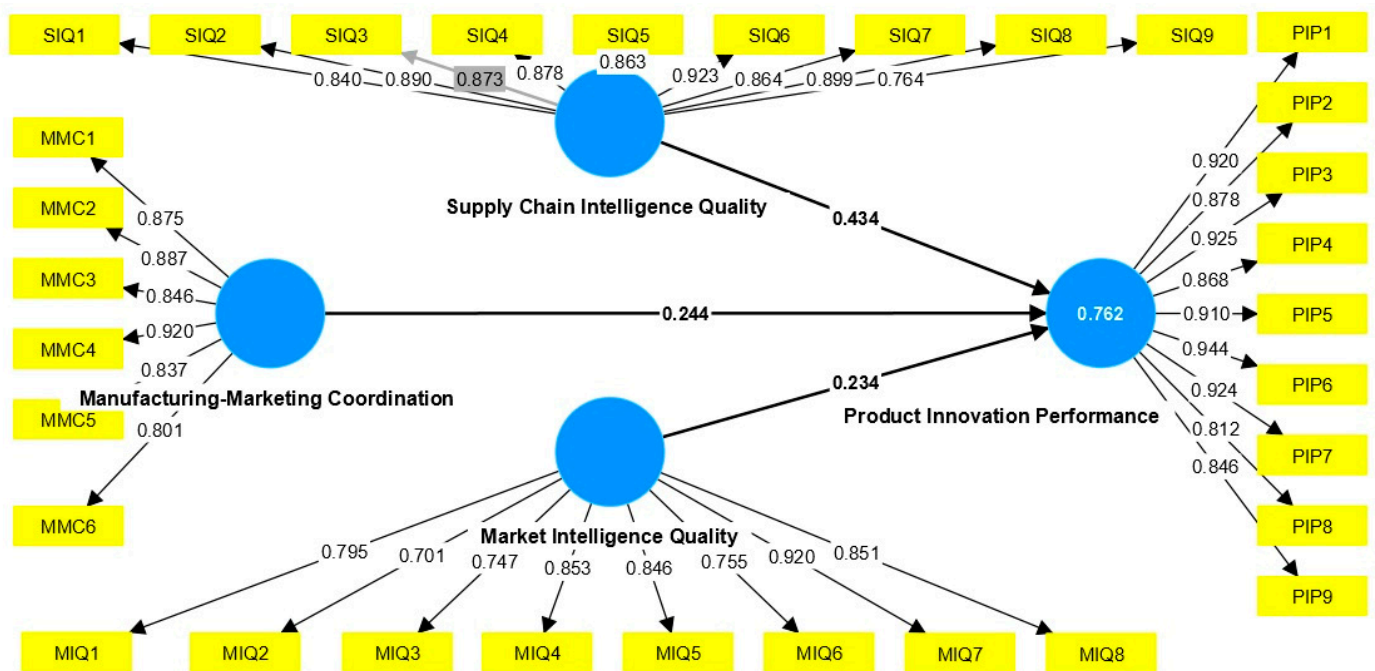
SIQ1
SIQ2
SIQ3
SIQ4
SIQ5
SIQ6
SIQ7
SIQ8
SIQ9
0.840
0.890
0.873
0.878
0.863
0.923
0.864
0.899
0.764
Supply Chain Intelligence Quality

PIP1
PIP2
PIP3
PIP4
PIP5
PIP6
PIP7
PIP8
PIP9
0.920
0.878
0.925
0.868
0.910
0.944
0.924
0.812
0.846

MMC1
MMC2
MMC3
MMC4
MMC5
MMC6
0.875
0.887
0.846
0.920
0.837
0.801
Manufacturing-Marketing Coordination

0.434
0.244
0.234
0.762
Product Innovation Performance

Market Intelligence Quality
0.795
0.701
0.747
0.853
0.846
0.755
0.920
0.851
MIQ1
MIQ2
MIQ3
MIQ4
MIQ5
MIQ6
MIQ7
MIQ8